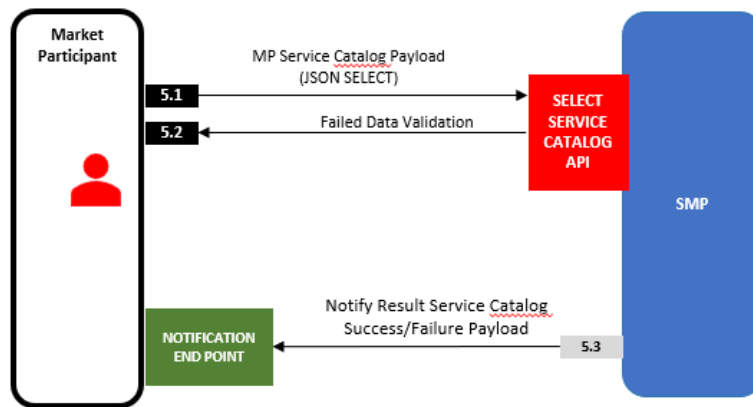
Market Participant

MP Service Catalog Payload (JSON SELECT)

5.1

5.2

Failed Data Validation

SELECT SERVICE CATALOG API

SMP

Notify Result Service Catalog Success/Failure Payload

NOTIFICATION END POINT

5.3